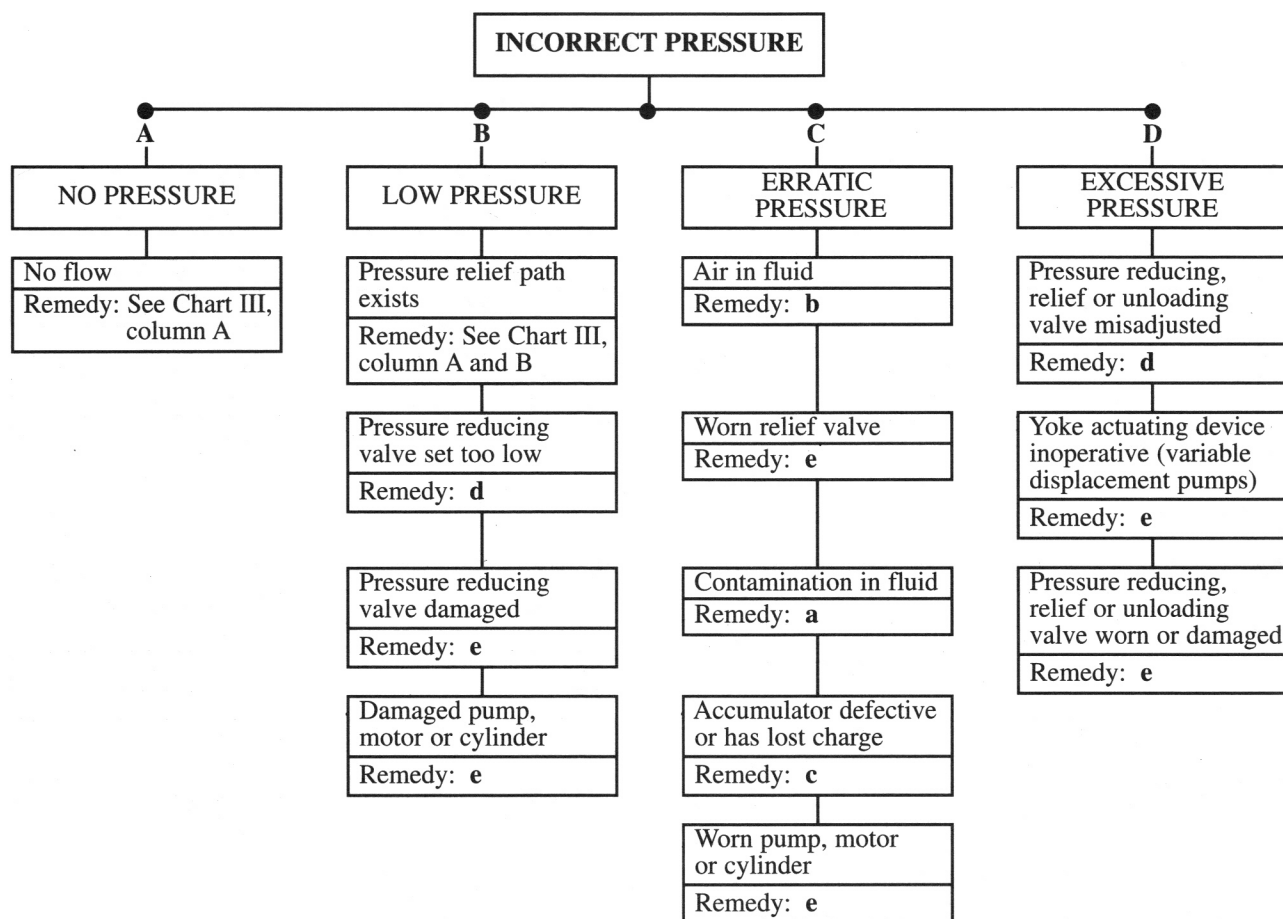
INCORRECT PRESSURE

A

NO PRESSURE

No flow

Remedy: See Chart III, column A

B

LOW PRESSURE

Pressure relief path exists

Remedy: See Chart III, column A and B

Pressure reducing valve set too low

Remedy: **d**

Pressure reducing valve damaged

Remedy: **e**

Damaged pump, motor or cylinder

Remedy: **e**

C

ERRATIC PRESSURE

Air in fluid

Remedy: **b**

Worn relief valve

Remedy: **e**

Contamination in fluid

Remedy: **a**

Accumulator defective or has lost charge

Remedy: **c**

Worn pump, motor or cylinder

Remedy: **e**

D

EXCESSIVE PRESSURE

Pressure reducing, relief or unloading valve misadjusted

Remedy: **d**

Yoke actuating device inoperative (variable displacement pumps)

Remedy: **e**

Pressure reducing, relief or unloading valve worn or damaged

Remedy: **e**